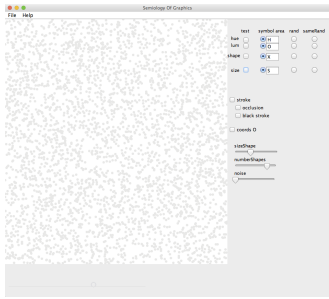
Semiology Of Graphics

File Help

| | test | symbol area | rand | sameRand |
|---|---|---|---|---|
| hue | | H | | |
| lum | | D | | |
| shape | | X | | |
| size | | S | | |

stroke
occlusion
black stroke

coords O

sizeShape
numberShapes
noise